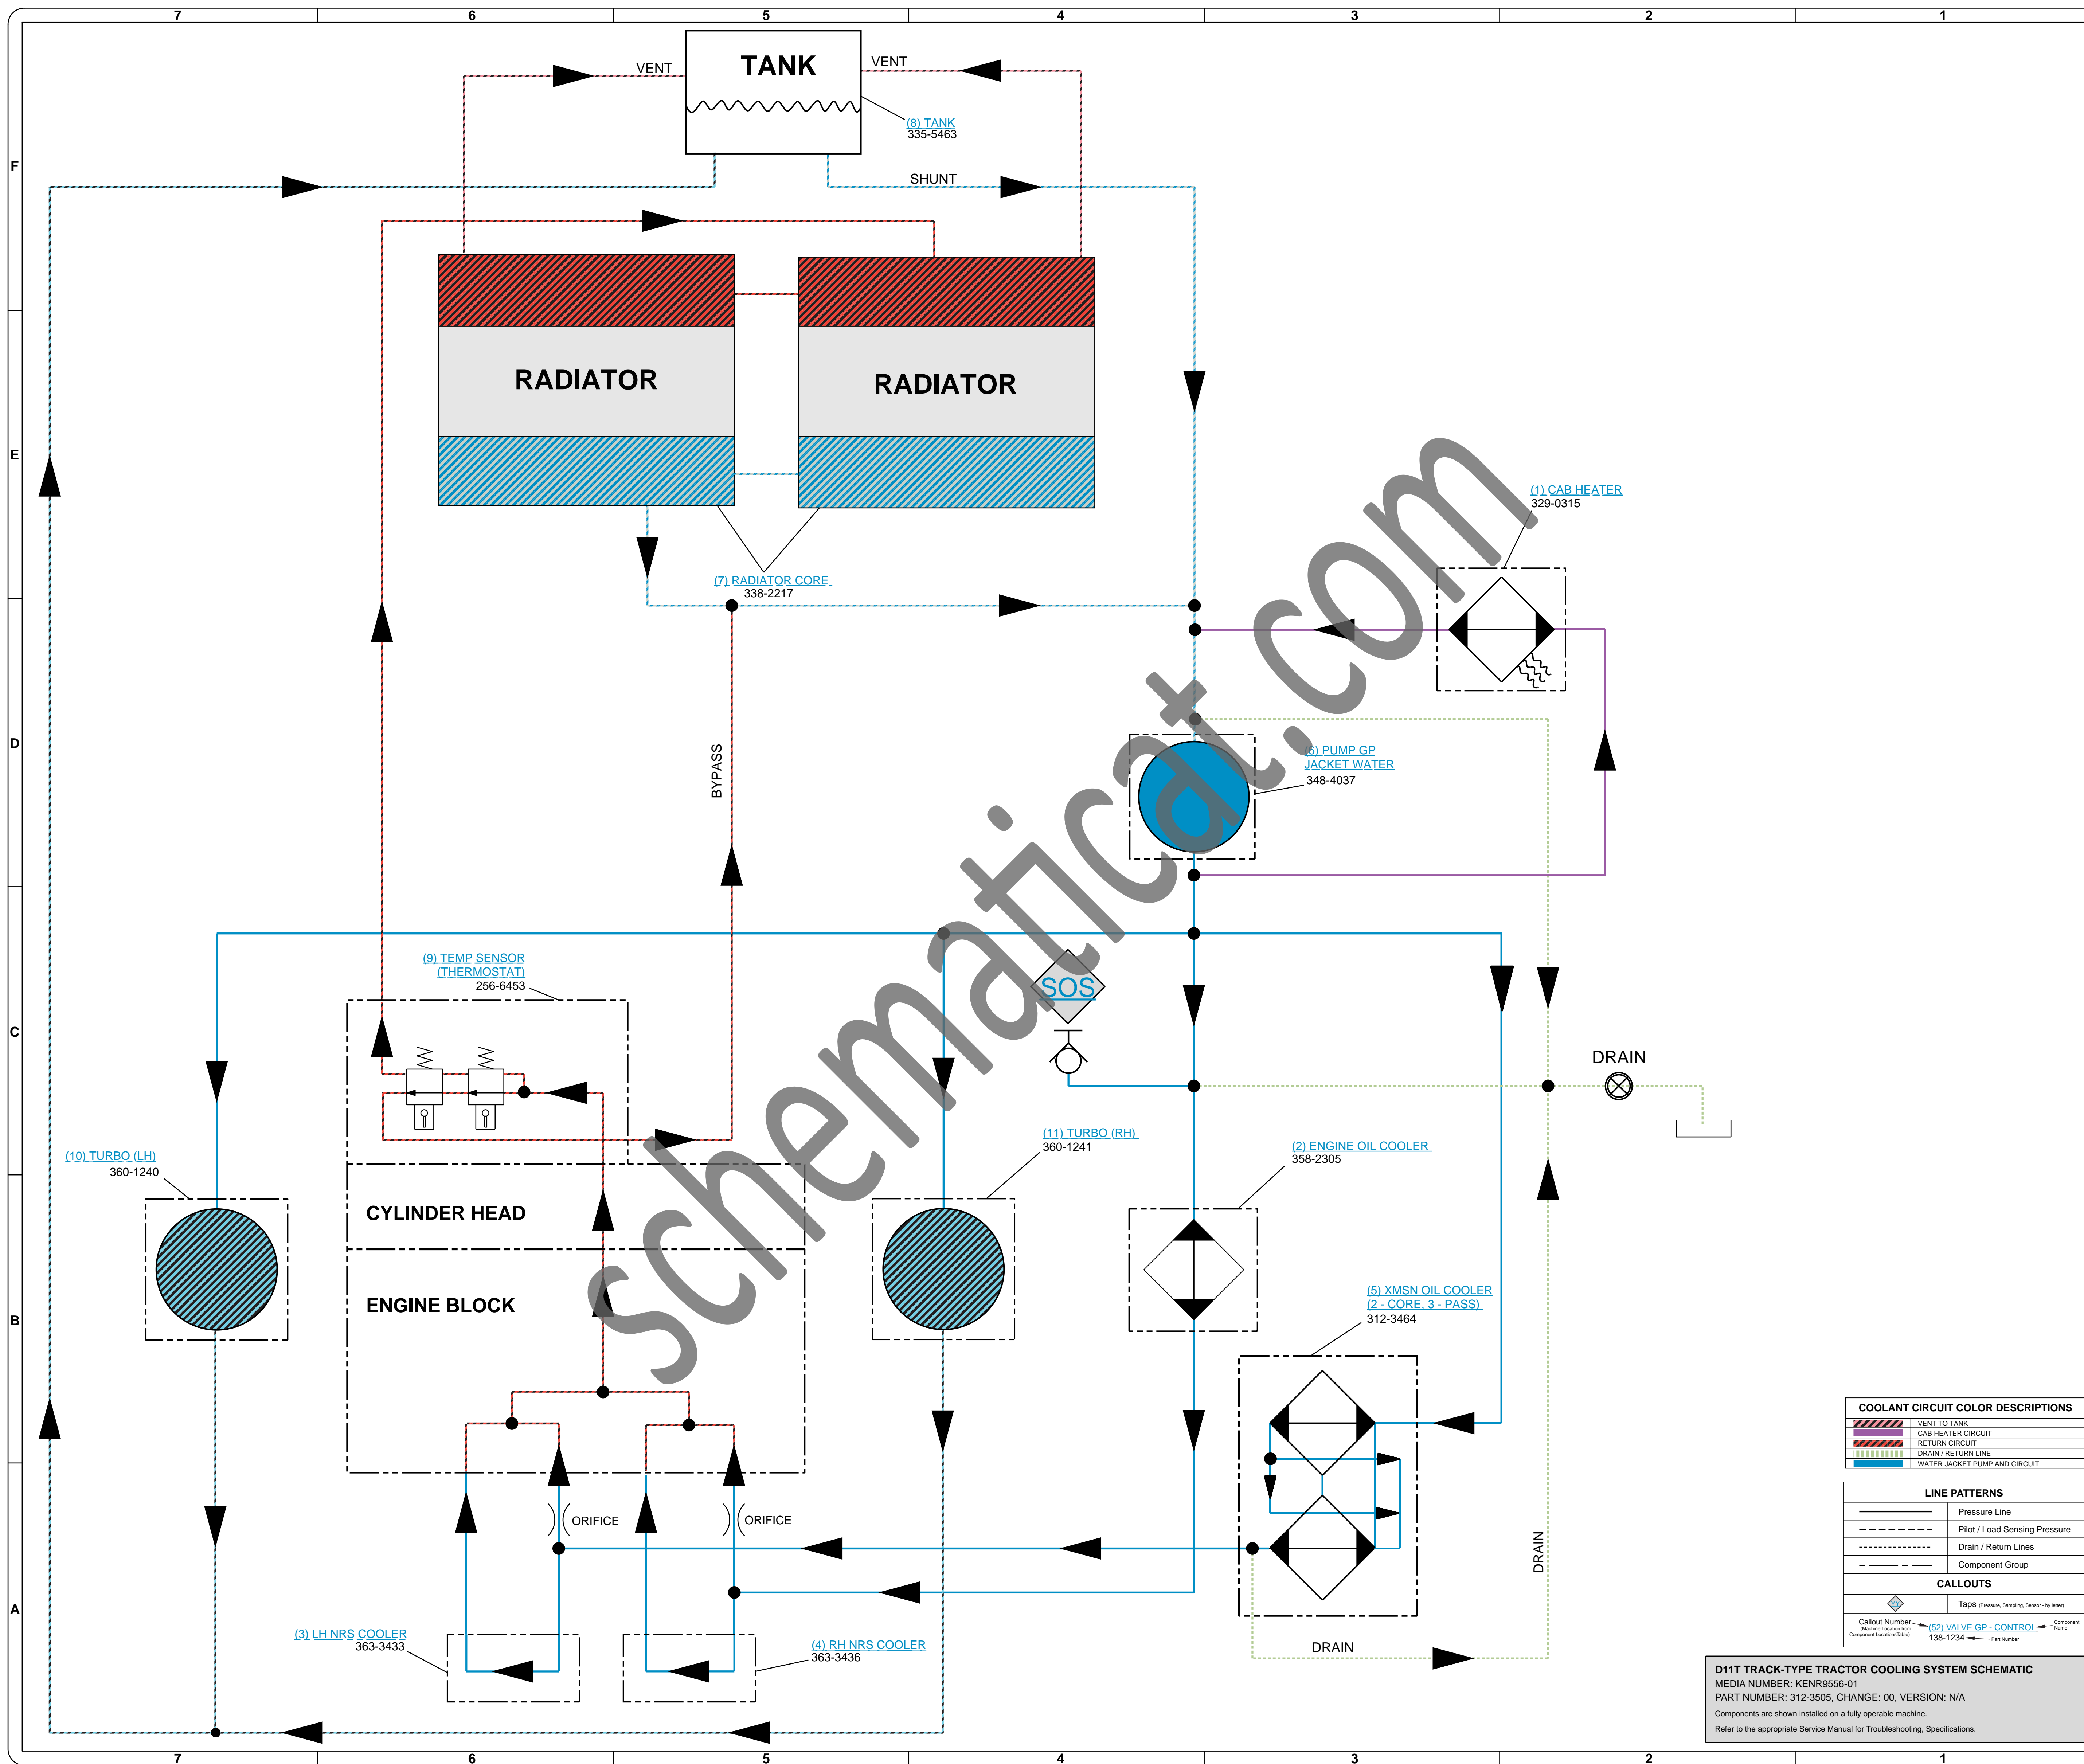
7 6 5 4 3 2 1

F
E
D
C
B
A

TANK
VENT
VENT
(8) TANK
335-5463
SHUNT

RADIATOR
RADIATOR

(7) RADIATOR CORE
338-2217

(1) CAB HEATER
329-0315

BYPASS

(6) PUMP GP
JACKET WATER
348-4037

(9) TEMP SENSOR
(THERMOSTAT)
256-6453

SOS

DRAIN

(10) TURBO (LH)
360-1240

(11) TURBO (RH)
360-1241

(2) ENGINE OIL COOLER
358-2305

CYLINDER HEAD

ENGINE BLOCK

(5) XMSN OIL COOLER
(2 - CORE, 3 - PASS)
312-3464

ORIFICE
ORIFICE

DRAIN

(3) LH NRS COOLER
363-3433

(4) RH NRS COOLER
363-3436

DRAIN

schematicat.com

COOLANT CIRCUIT COLOR DESCRIPTIONS
VENT TO TANK
CAB HEATER CIRCUIT
RETURN CIRCUIT
DRAIN / RETURN LINE
WATER JACKET PUMP AND CIRCUIT

LINE PATTERNS
Pressure Line
Pilot / Load Sensing Pressure
Drain / Return Lines
Component Group

CALLOUTS
Taps (Pressure, Sampling, Sensor - by letter)
Callout Number (Machine Location from Component LocationsTable)
(52) VALVE GP - CONTROL
Component Name
138-1234
Part Number

D11T TRACK-TYPE TRACTOR COOLING SYSTEM SCHEMATIC
MEDIA NUMBER: KENR9556-01
PART NUMBER: 312-3505, CHANGE: 00, VERSION: N/A
Components are shown installed on a fully operable machine.
Refer to the appropriate Service Manual for Troubleshooting, Specifications.

7 6 5 4 3 2 1